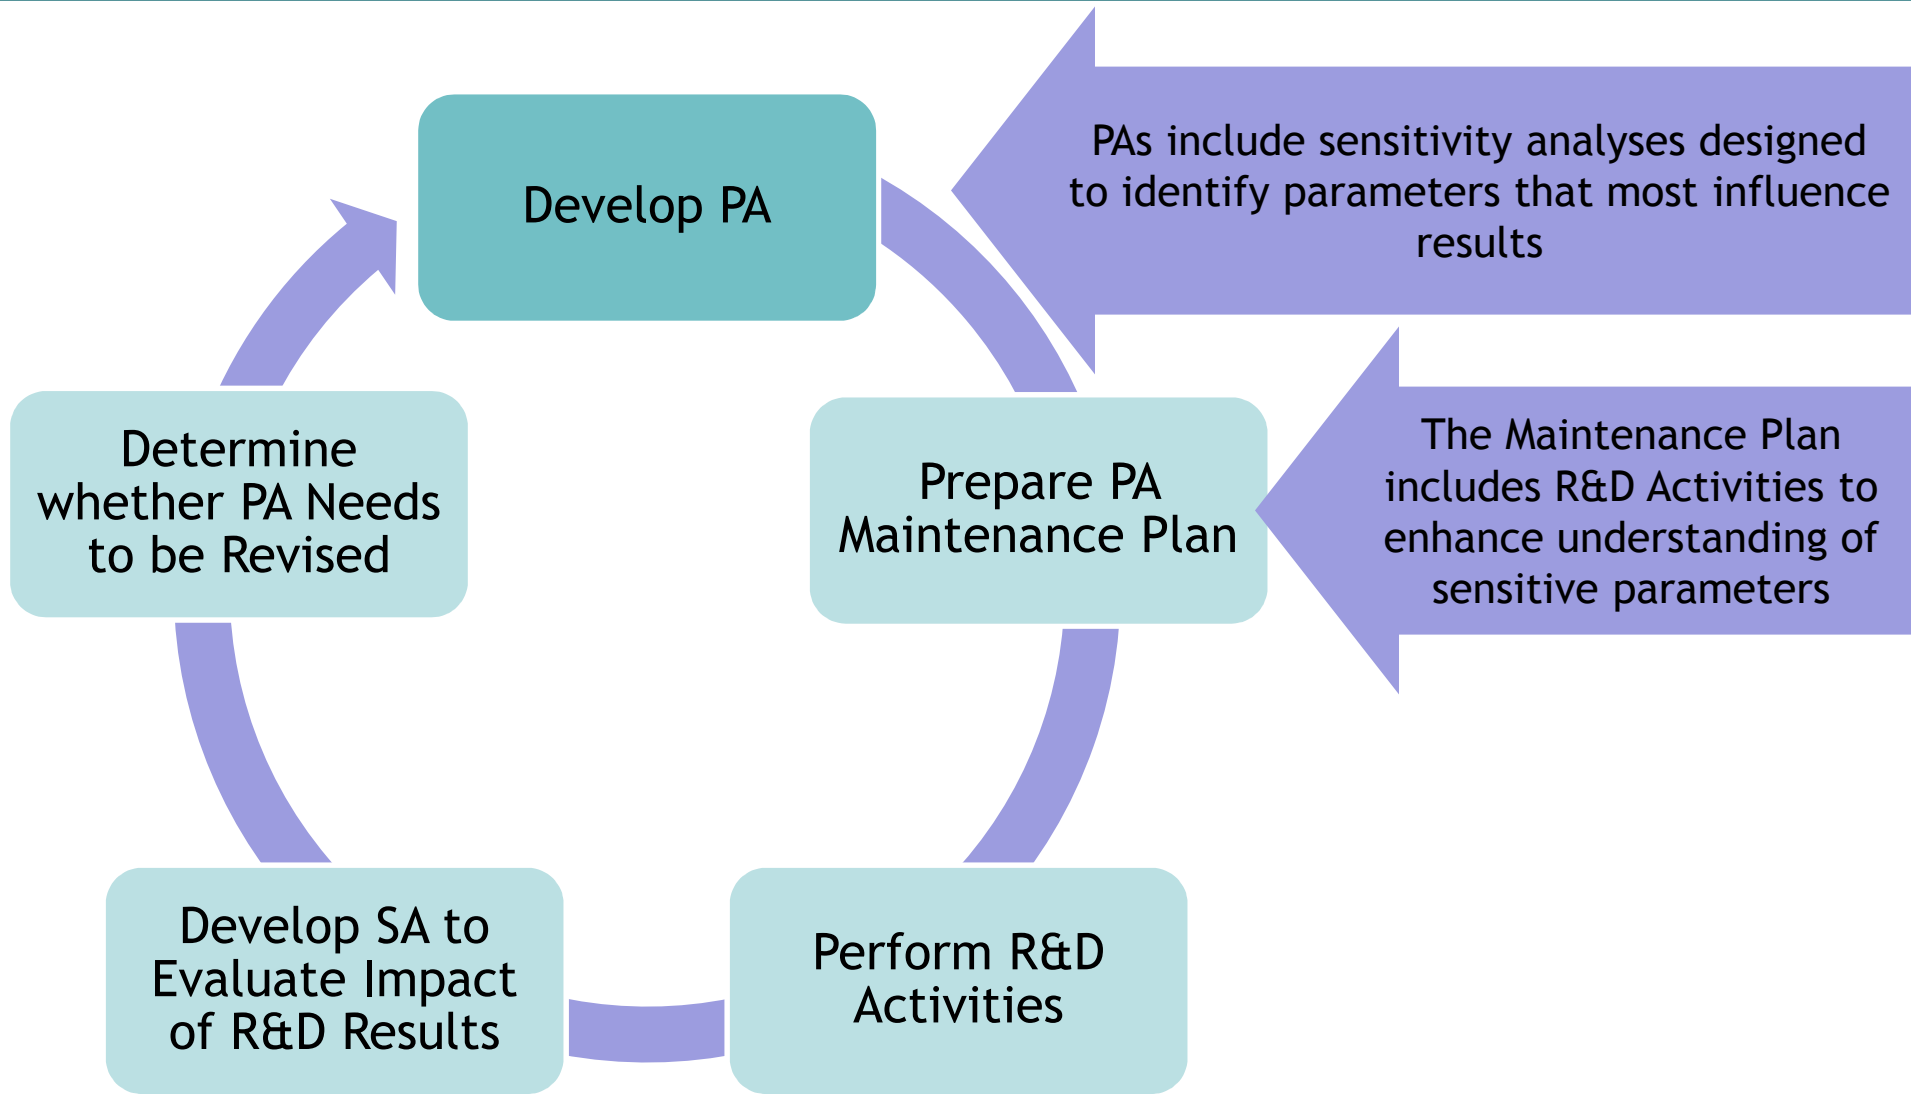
Develop PA

PAs include sensitivity analyses designed to identify parameters that most influence results

Prepare PA Maintenance Plan

The Maintenance Plan includes R&D Activities to enhance understanding of sensitive parameters

Perform R&D Activities

Develop SA to Evaluate Impact of R&D Results

Determine whether PA Needs to be Revised